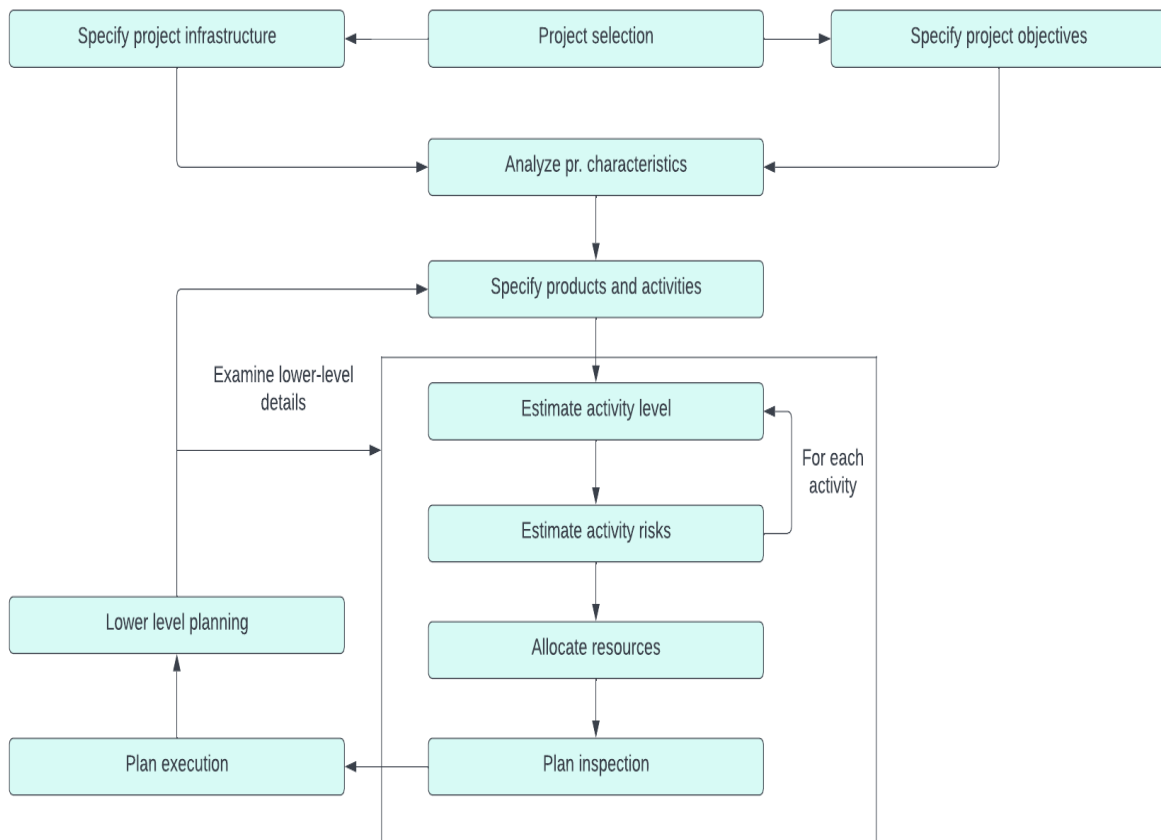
Specify project infrastructure

Project selection

Specify project objectives

Analyze pr. characteristics

Specify products and activities

Examine lower-level details

Estimate activity level

For each activity

Estimate activity risks

Lower level planning

Allocate resources

Plan execution

Plan inspection